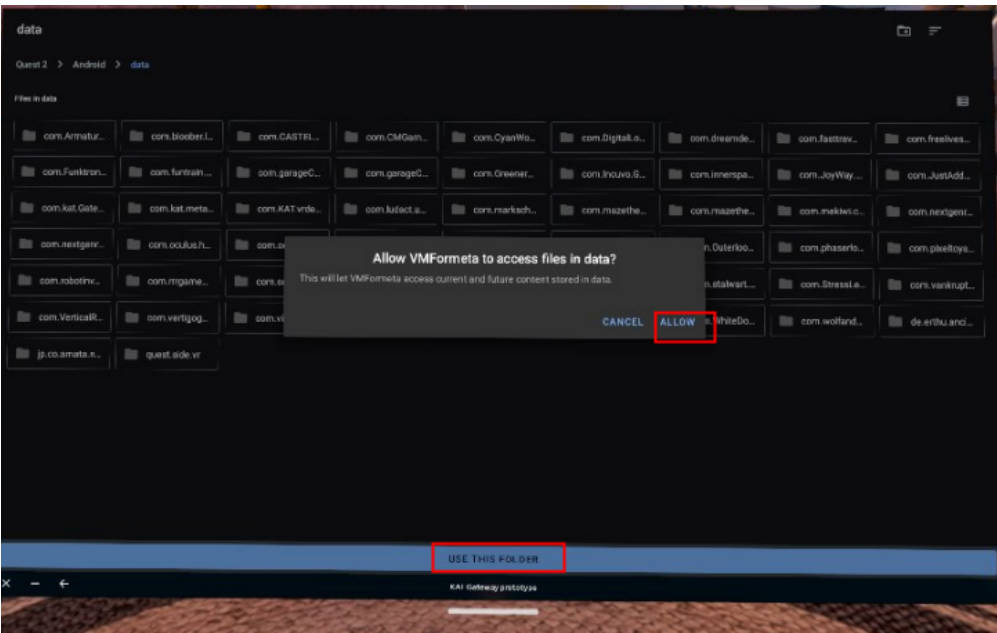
data

Quest 2 > Android > data

Files in data

com.Armatur... com.bloober.l... com.CASTEL... com.CMGam... com.CyanWo... com.DigitalI.o... com.dreamde... com.fastrav... com.freelives...

com.Funktron... com.funtrain... com.garageC... com.garageC... com.Greener... com.Incuvo.G... com.innerspa... com.JoyWay... com.JustAdd...

com.kat.Gate... com.kat.meta... com.KAT.vrde... com.ludact.a... com.marksch... com.mazethe... com.mazethe... com.mekiwi.c... com.nextgenr...

com.nextgenr... com.oculus.h... com.o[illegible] ...Outerloo... com.phaserlo... com.pixeltoys...

com.robotinv... com.mrgame... com.e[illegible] ...stalwart... com.StressLe... com.vankrupt...

com.VerticalR... com.vertigog... com.v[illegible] ...WhiteDo... com.wolfand... de.erthu.anci...

jp.co.amata.n... quest.side.vr

Allow VMFormeta to access files in data?

This will let VMFormeta access current and future content stored in data.

CANCEL ALLOW

USE THIS FOLDER

KAI Gateway prototype